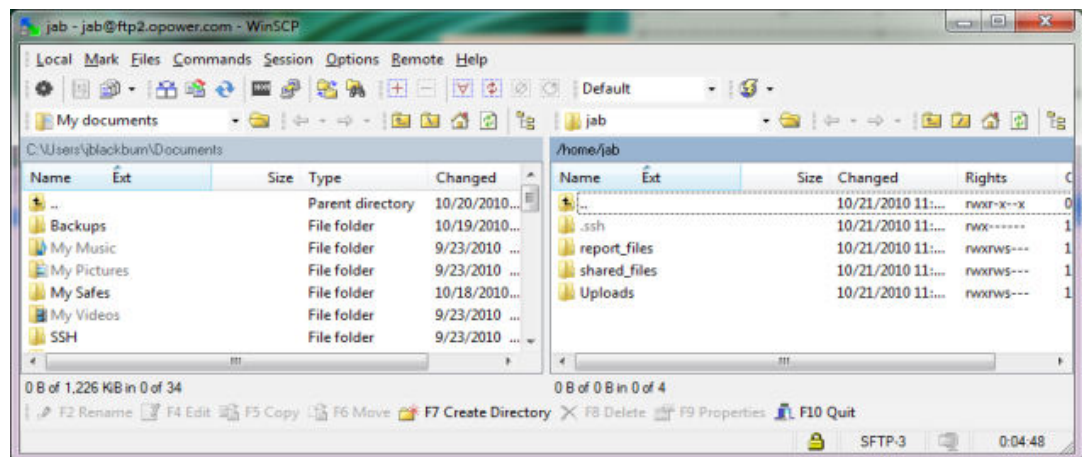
jab - jab@ftp2.opower.com - WinSCP

Local Mark Files Commands Session Options Remote Help

Default

My documents

jab

C:\Users\jblackburn\Documents

/home/jab

| Name | Ext | Size | Type | Changed |
|---|---|---|---|---|
| .. | | | Parent directory | 10/20/2010... |
| Backups | | | File folder | 10/19/2010... |
| My Music | | | File folder | 9/23/2010 ... |
| My Pictures | | | File folder | 9/23/2010 ... |
| My Safes | | | File folder | 10/18/2010... |
| My Videos | | | File folder | 9/23/2010 ... |
| SSH | | | File folder | 9/23/2010 ... |

| Name | Ext | Size | Changed | Rights | C |
|---|---|---|---|---|---|
| .. | | | 10/21/2010 11:... | rwxr-x--x | 0 |
| .ssh | | | 10/21/2010 11:... | rwx------ | 1 |
| report_files | | | 10/21/2010 11:... | rwxrws--- | 1 |
| shared_files | | | 10/21/2010 11:... | rwxrws--- | 1 |
| Uploads | | | 10/21/2010 11:... | rwxrws--- | 1 |

0 B of 1,226 KiB in 0 of 34

0 B of 0 B in 0 of 4

F2 Rename F4 Edit F5 Copy F6 Move F7 Create Directory F8 Delete F9 Properties F10 Quit

SFTP-3 0:04:48